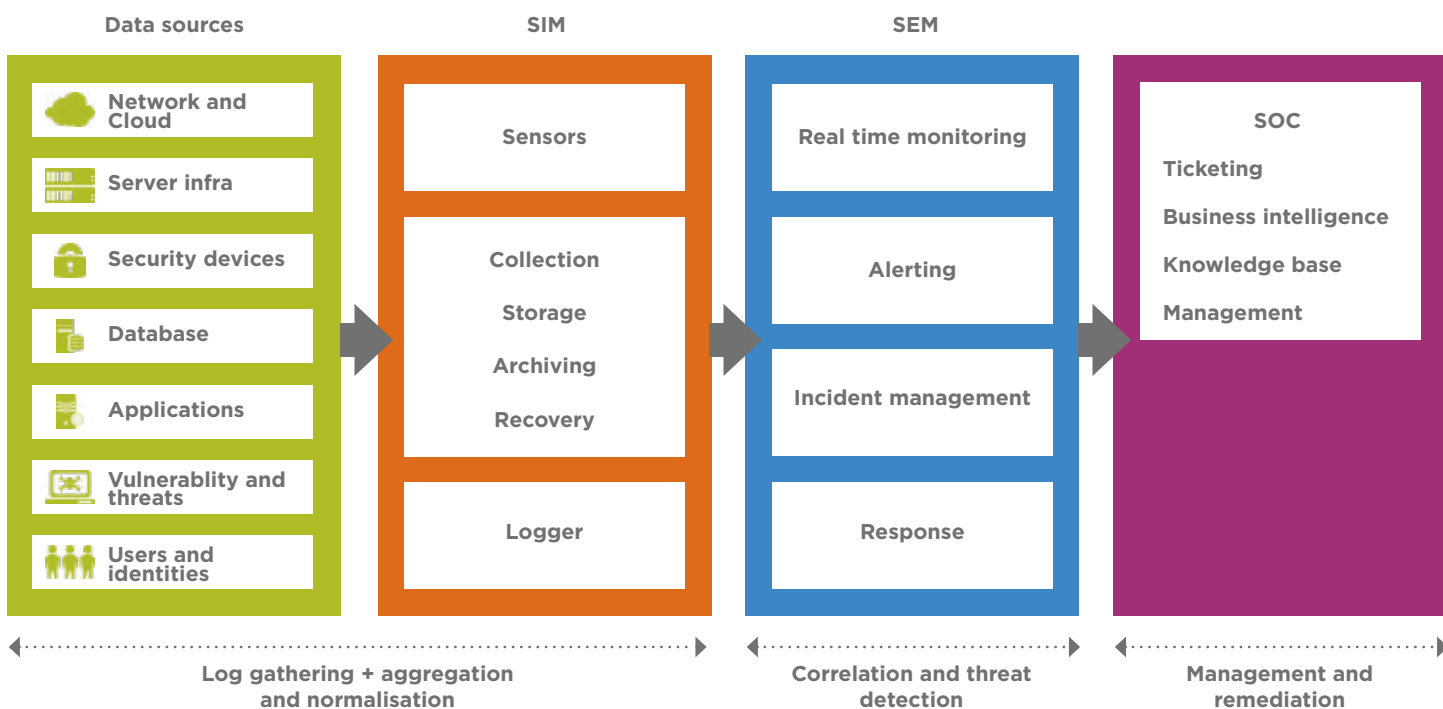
Data sources

Network and Cloud

Server infra

Security devices

Database

Applications

Vulnerablity and threats

Users and identities

SIM

Sensors

Collection

Storage

Archiving

Recovery

Logger

SEM

Real time monitoring

Alerting

Incident management

Response

SOC

Ticketing

Business intelligence

Knowledge base

Management

Log gathering + aggregation and normalisation

Correlation and threat detection

Management and remediation